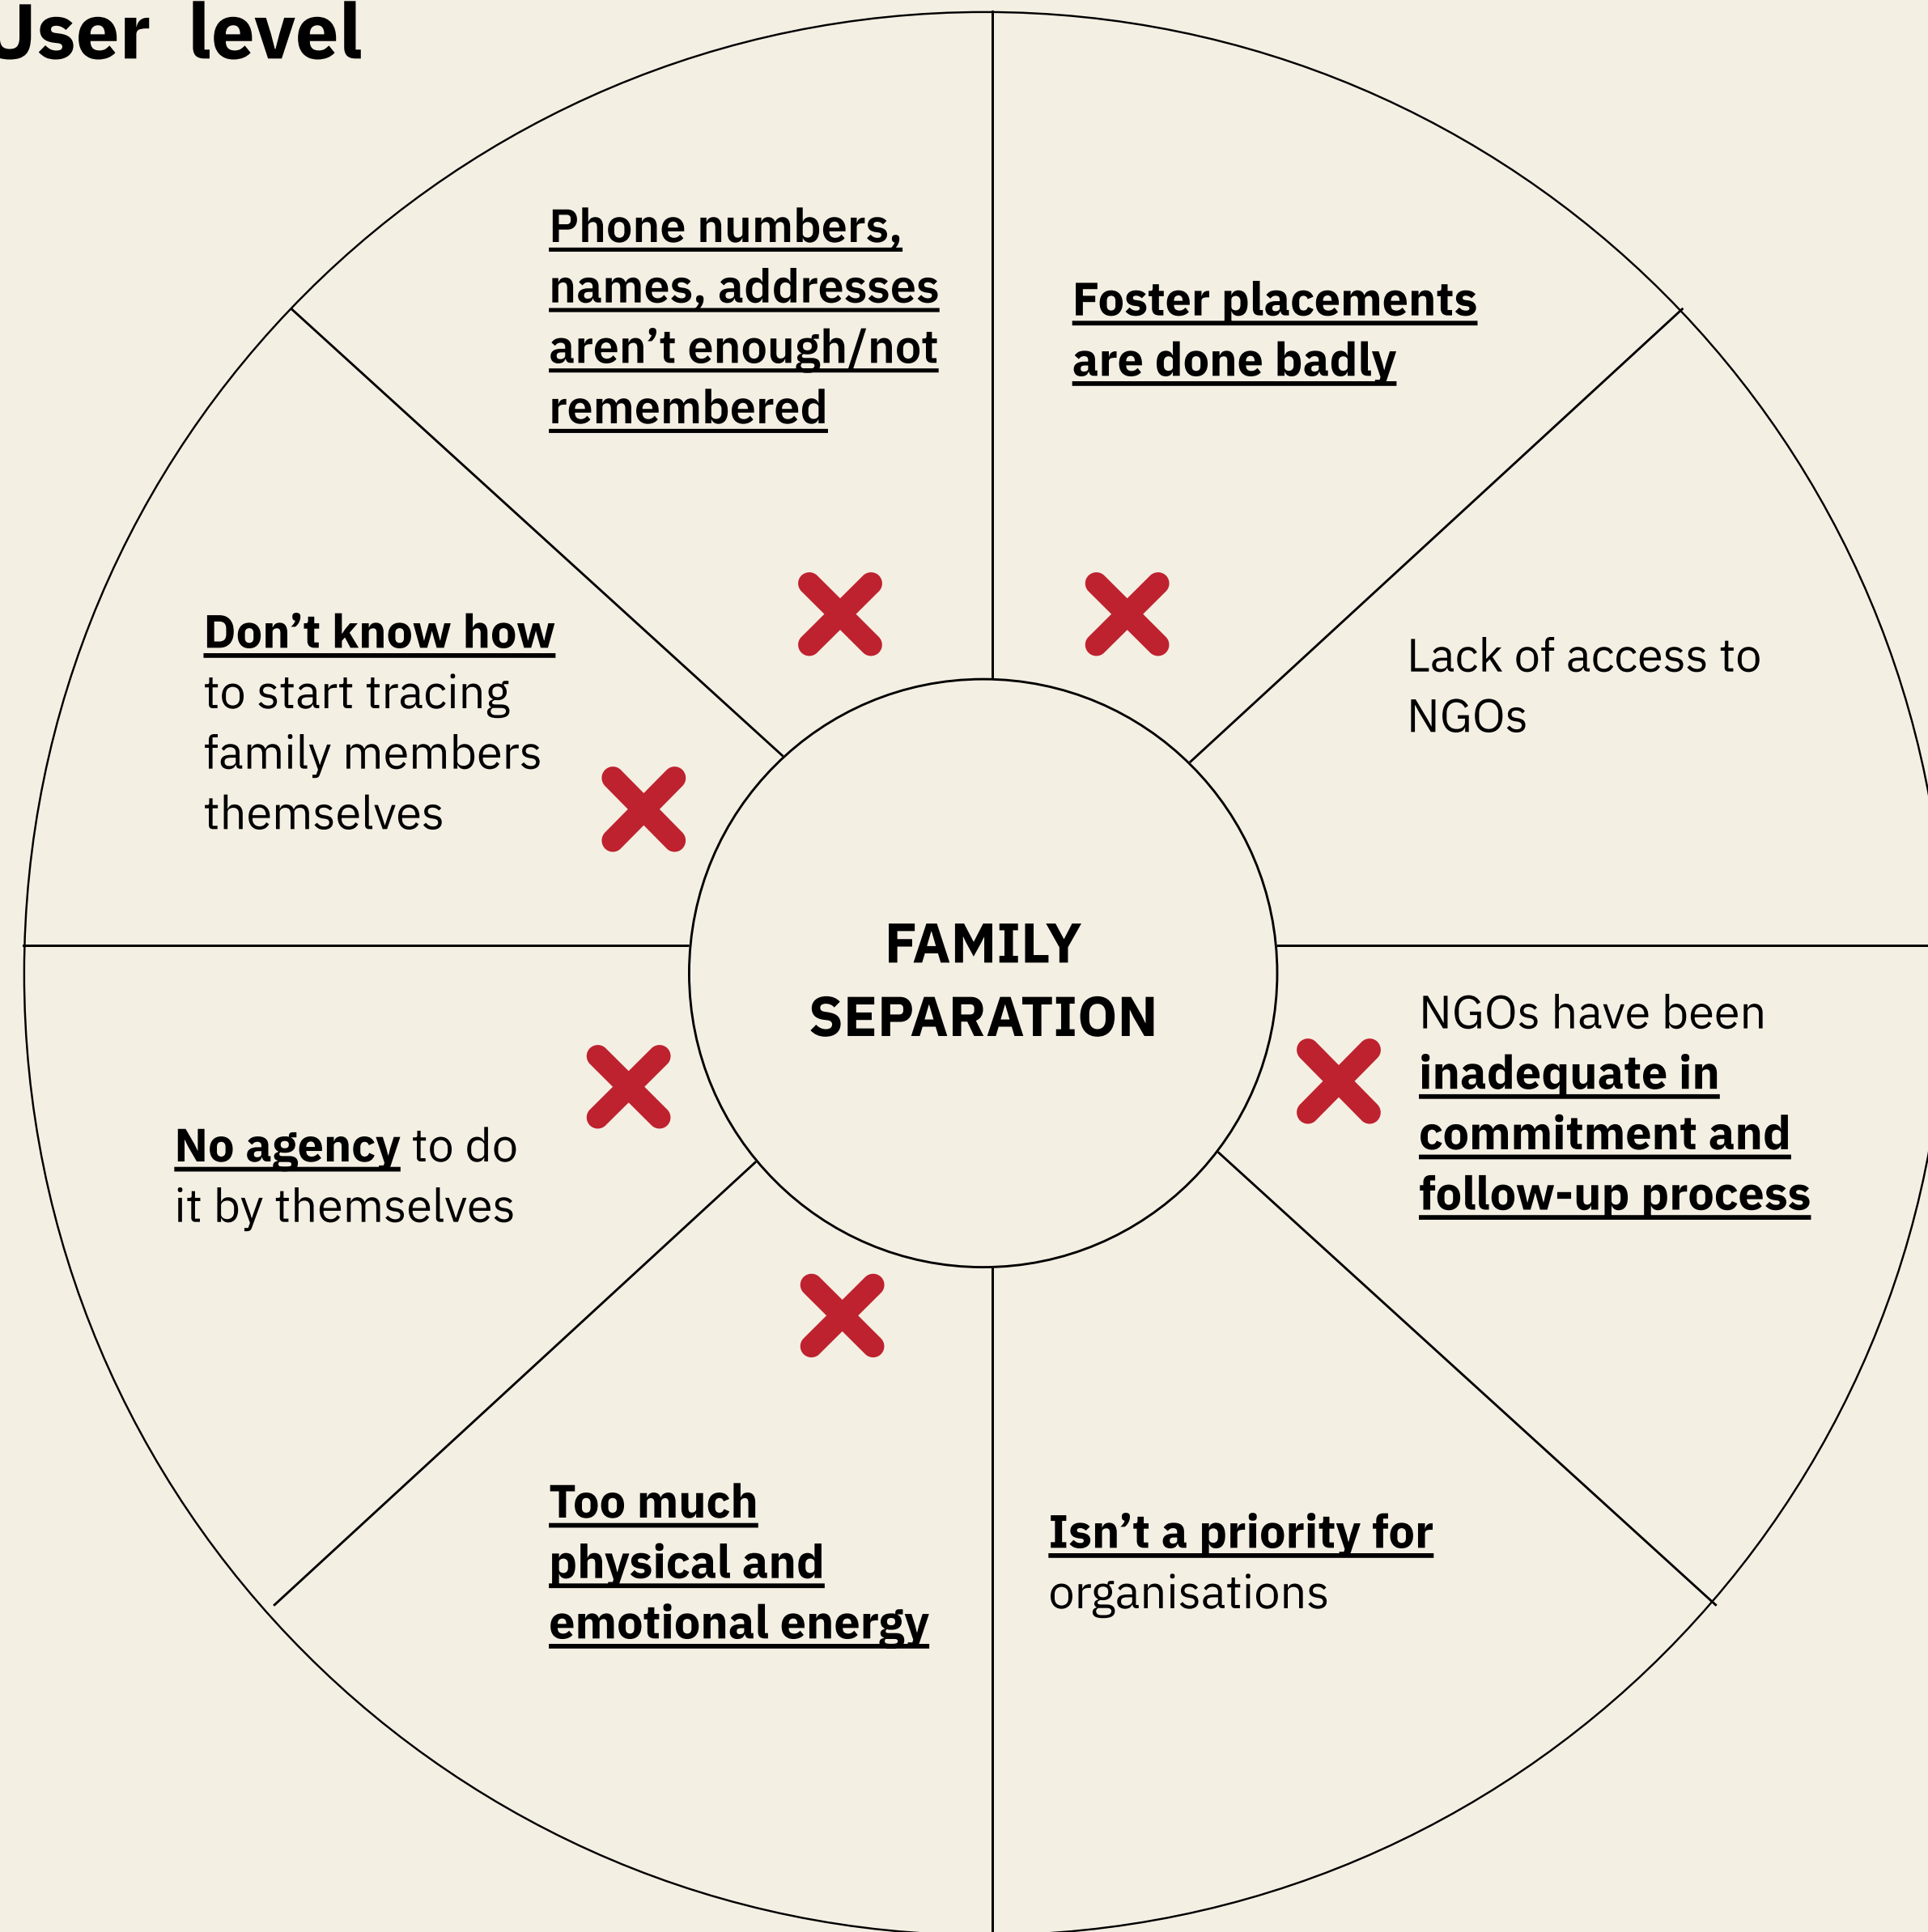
User level

Phone numbers, names, addresses aren’t enough/not remembered

Foster placements are done badly

Don’t know how to start tracing family members themselves

Lack of access to NGOs

FAMILY SEPARATION

No agency to do it by themselves

NGOs have been inadequate in commitment and follow-up process

Too much physical and emotional energy

Isn’t a priority for organisations